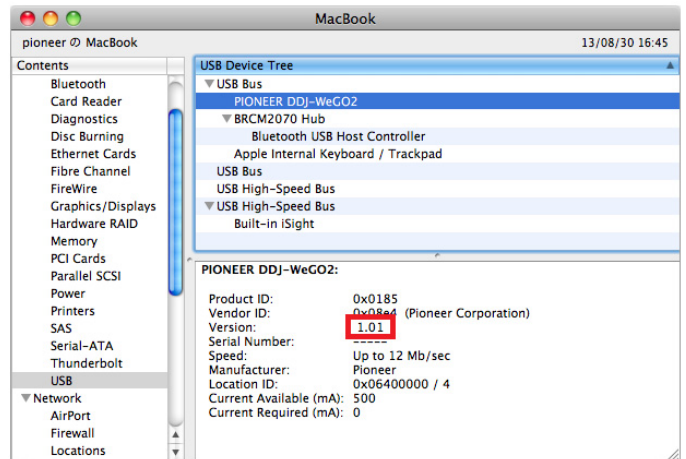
MacBook

pioneer の MacBook

13/08/30 16:45

Contents

Bluetooth
Card Reader
Diagnostics
Disc Burning
Ethernet Cards
Fibre Channel
FireWire
Graphics/Displays
Hardware RAID
Memory
PCI Cards
Parallel SCSI
Power
Printers
SAS
Serial-ATA
Thunderbolt
USB
Network
AirPort
Firewall
Locations

USB Device Tree

USB Bus
PIONEER DDJ-WeGO2
BRCM2070 Hub
Bluetooth USB Host Controller
Apple Internal Keyboard / Trackpad
USB Bus
USB High-Speed Bus
USB High-Speed Bus
Built-in iSight

PIONEER DDJ-WeGO2:

| | |
|---|---|
| Product ID: | 0x0185 |
| Vendor ID: | 0x08e4 (Pioneer Corporation) |
| Version: | 1.01 |
| Serial Number: | ----- |
| Speed: | Up to 12 Mb/sec |
| Manufacturer: | Pioneer |
| Location ID: | 0x06400000 / 4 |
| Current Available (mA): | 500 |
| Current Required (mA): | 0 |